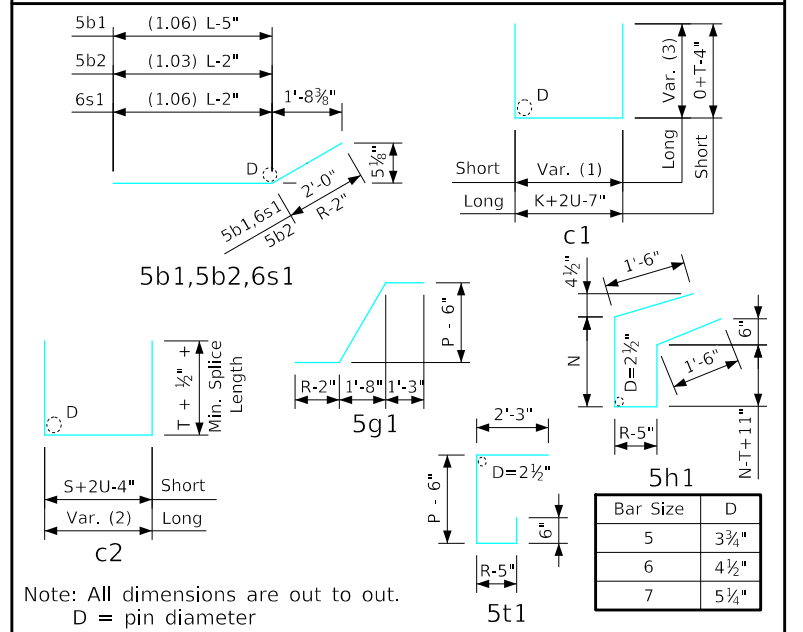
5b1 (1.06) L-5"
5b2 (1.03) L-2"
6s1 (1.06) L-2"
1'-8⅜"
D
5⅛"
2'-0"
R-2"
5b1,6s1
5b2
5b1,5b2,6s1

D
Var. (3)
0+T-4"
Long
Short
Short
Var. (1)
Long
K+2U-7"
c1

4½"
1'-6"
N
D=2½"
6"
1'-6"
R-5"
N-T+11"
5h1

P - 6"
R-2" 1'-8" 1'-3"
5g1

D
T + ½" + Min. Splice Length
S+2U-4" Short
Var. (2) Long
c2

2'-3"
D=2½"
P - 6"
6"
R-5"
5t1

| Bar Size | D |
|---|---|
| 5 | 3¾" |
| 6 | 4½" |
| 7 | 5¼" |

Note: All dimensions are out to out.
D = pin diameter